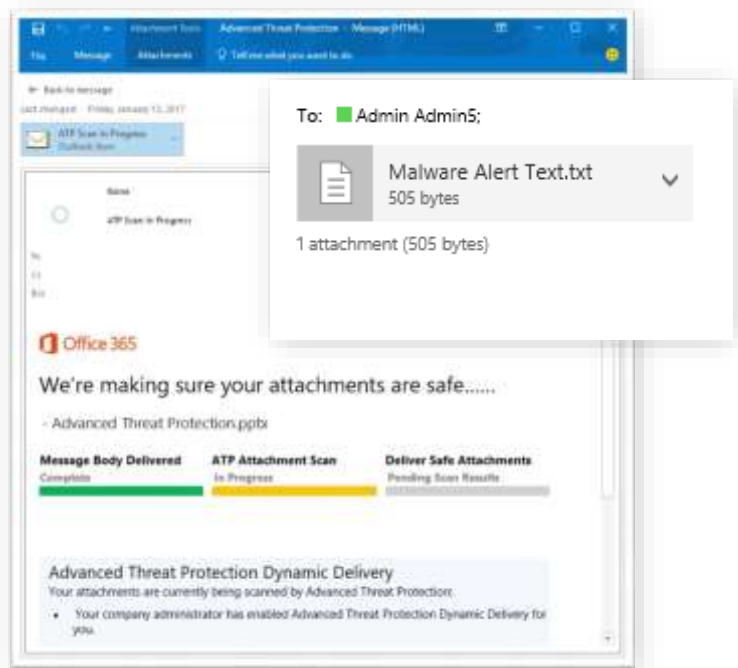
Attachment Tools Advanced Threat Protection - Message (HTML)

File Message Attachments Tell me what you want to do

Back to message

Last changed: Friday, January 13, 2017

ATP Scan In Progress
Outlook Item

Name

ATP Scan In Progress

To:

Cc:

Bcc:

To: Admin Admin5;

Malware Alert Text.txt
505 bytes

1 attachment (505 bytes)

Office 365

We're making sure your attachments are safe......

- Advanced Threat Protection.pptx

| Message Body Delivered | ATP Attachment Scan | Deliver Safe Attachments |
|---|---|---|
| Complete | In Progress | Pending Scan Results |

Advanced Threat Protection Dynamic Delivery

Your attachments are currently being scanned by Advanced Threat Protection:

• Your company administrator has enabled Advanced Threat Protection Dynamic Delivery for you.